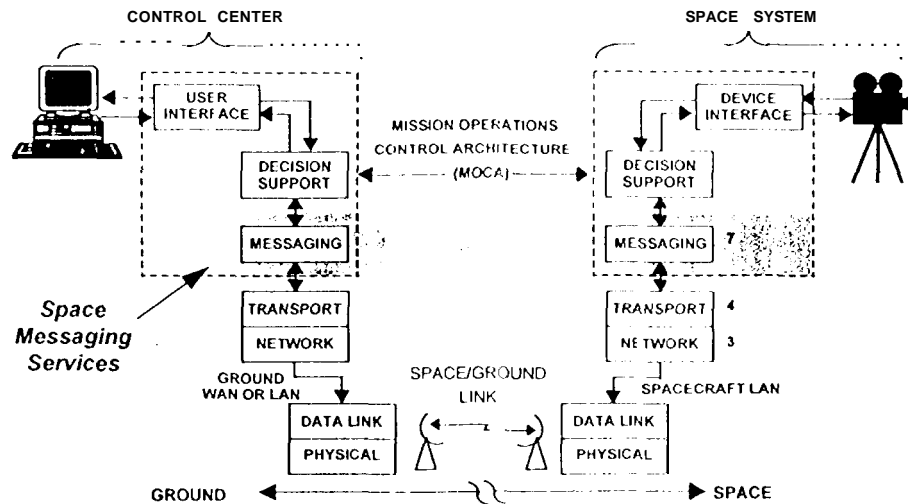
CONTROL CENTER

SPACE SYSTEM

USER INTERFACE

DECISION SUPPORT

MESSAGING

MISSION OPERATIONS CONTROL ARCHITECTURE (MOCA)

DEVICE INTERFACE

DECISION SUPPORT

MESSAGING 7

Space Messaging Services

TRANSPORT

NETWORK

TRANSPORT 4

NETWORK 3

GROUND WAN OR LAN

SPACE/GROUND LINK

SPACECRAFT LAN

DATA LINK

PHYSICAL

DATA LINK

PHYSICAL

GROUND

SPACE